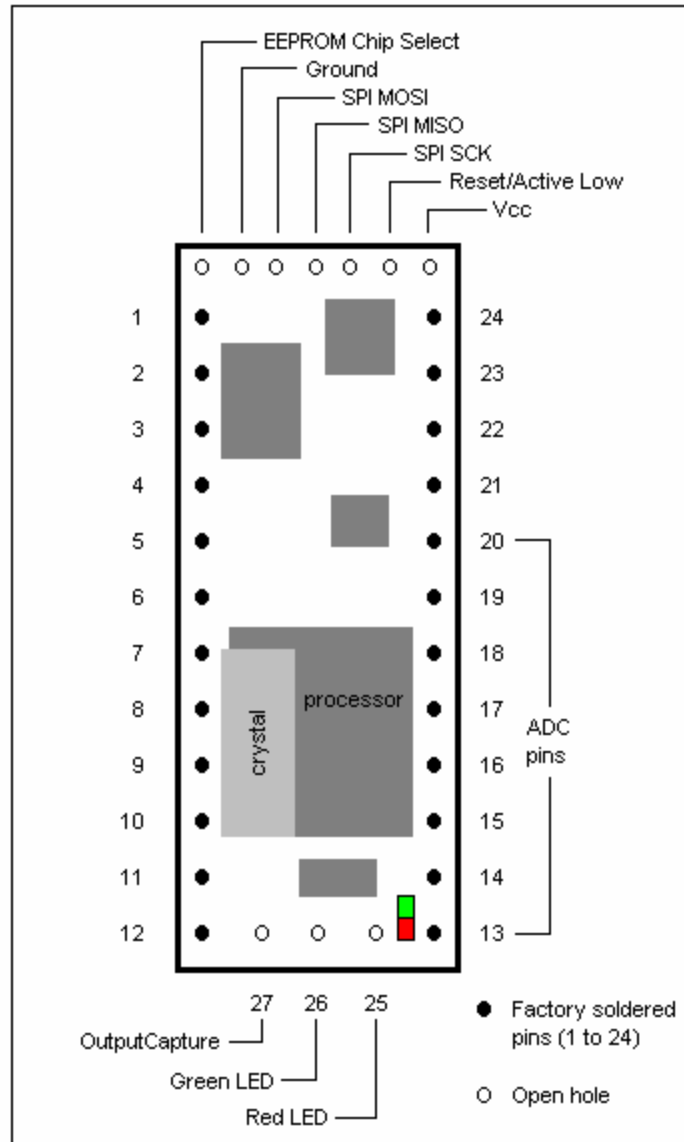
EEPROM Chip Select
Ground
SPI MOSI
SPI MISO
SPI SCK
Reset/Active Low
Vcc

1
2
3
4
5
6
7
8
9
10
11
12

24
23
22
21
20
19
18
17
16
15
14
13

processor
crystal

ADC pins

27 26 25

OutputCapture
Green LED
Red LED

Factory soldered pins (1 to 24)

Open hole